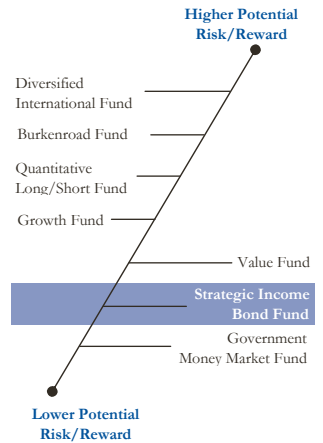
Higher Potential Risk/Reward

Diversified International Fund

Burkenroad Fund

Quantitative Long/Short Fund

Growth Fund

Value Fund

Strategic Income Bond Fund

Government Money Market Fund

Lower Potential Risk/Reward